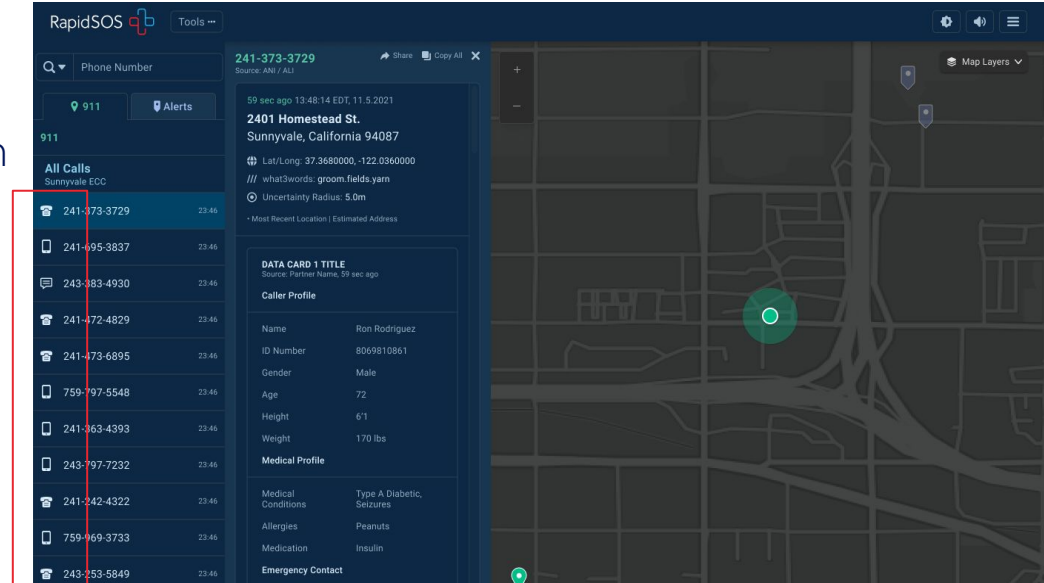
RapidSOS Tools ···

Phone Number

911 Alerts

911

All Calls
Sunnyvale ECC

241-373-3729 23:46
241-695-3837 23:46
243-383-4930 23:46
241-472-4829 23:46
241-473-6895 23:46
759-797-5548 23:46
241-363-4393 23:46
243-797-7232 23:46
241-242-4322 23:46
759-969-3733 23:46
243-253-5849 23:46

241-373-3729
Source: ANI / ALI

Share Copy All

59 sec ago 13:48:14 EDT, 11.5.2021
2401 Homestead St.
Sunnyvale, California 94087

Lat/Long: 37.3680000, -122.0360000
/// what3words: groom.fields.yarn
Uncertainty Radius: 5.0m

• Most Recent Location | Estimated Address

DATA CARD 1 TITLE
Source: Partner Name, 59 sec ago

Caller Profile

| | |
|---|---|
| Name | Ron Rodriguez |
| ID Number | 8069810861 |
| Gender | Male |
| Age | 72 |
| Height | 6'1 |
| Weight | 170 lbs |

Medical Profile

| | |
|---|---|
| Medical Conditions | Type A Diabetic, Seizures |
| Allergies | Peanuts |
| Medication | Insulin |

Emergency Contact

Map Layers

+
–